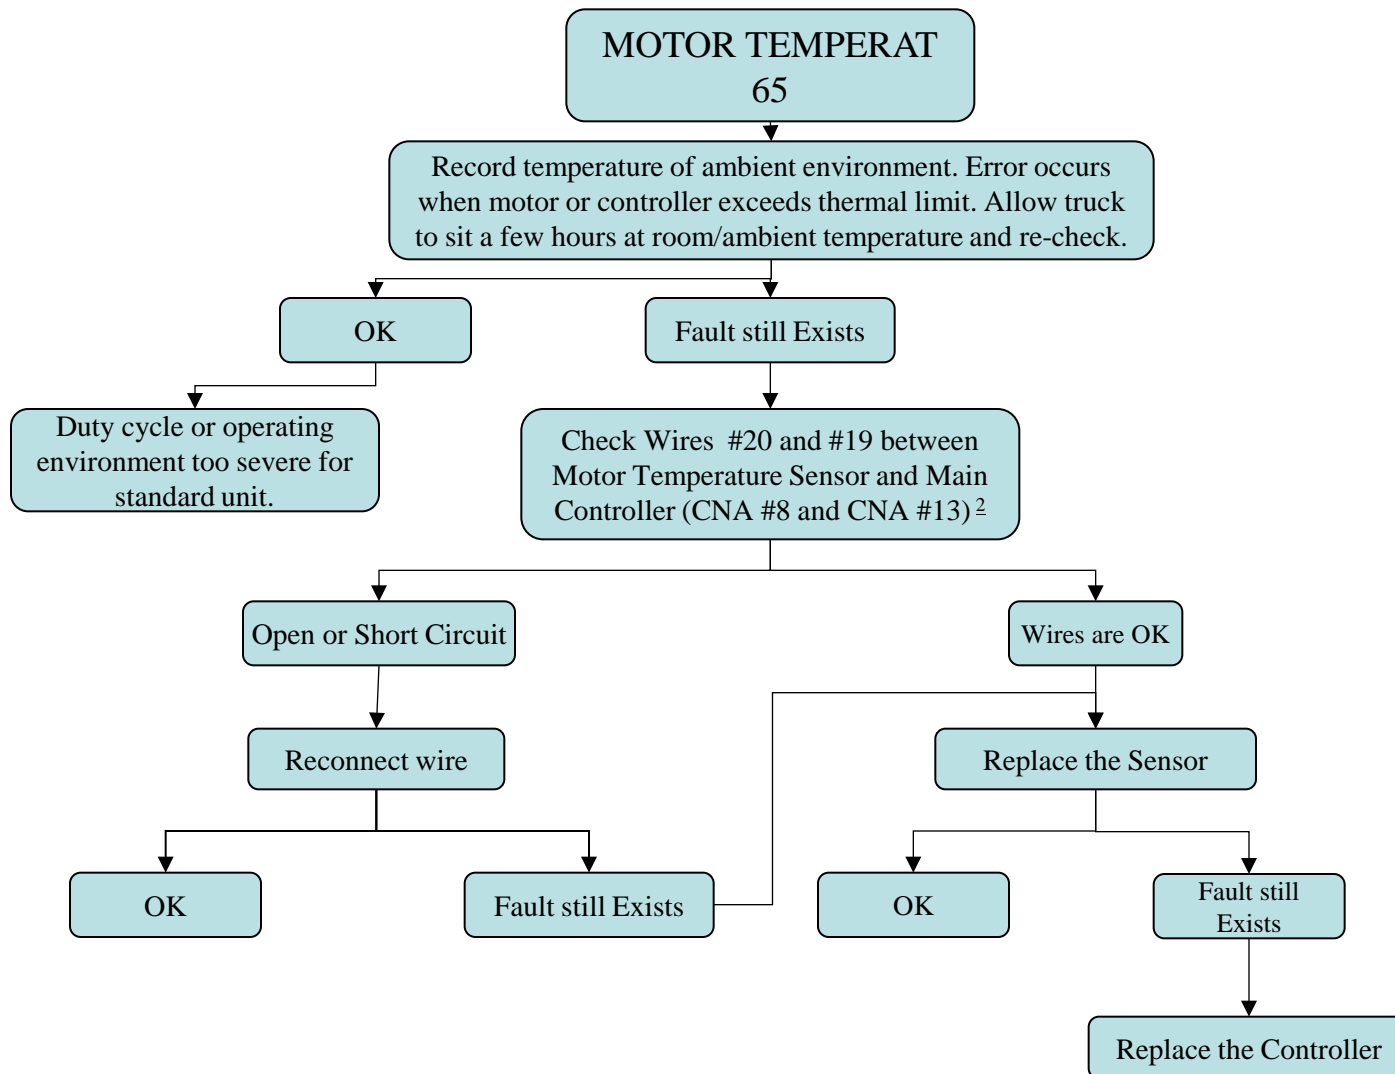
MOTOR TEMPERAT
65

Record temperature of ambient environment. Error occurs when motor or controller exceeds thermal limit. Allow truck to sit a few hours at room/ambient temperature and re-check.

OK

Fault still Exists

Duty cycle or operating environment too severe for standard unit.

Check Wires #20 and #19 between Motor Temperature Sensor and Main Controller (CNA #8 and CNA #13) $^{2}$

Open or Short Circuit

Wires are OK

Reconnect wire

Replace the Sensor

OK

Fault still Exists

OK

Fault still Exists

Replace the Controller